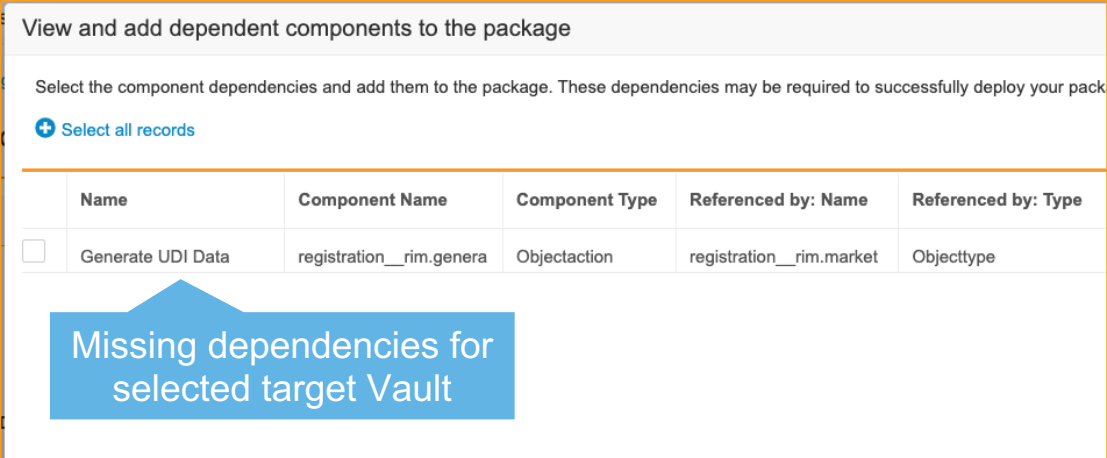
View and add dependent components to the package

Select the component dependencies and add them to the package. These dependencies may be required to successfully deploy your pack

Select all records

| | Name | Component Name | Component Type | Referenced by: Name | Referenced by: Type |
|---|---|---|---|---|---|
| | Generate UDI Data | registration__rim.genera | Objectaction | registration__rim.market | Objecttype |

Missing dependencies for selected target Vault